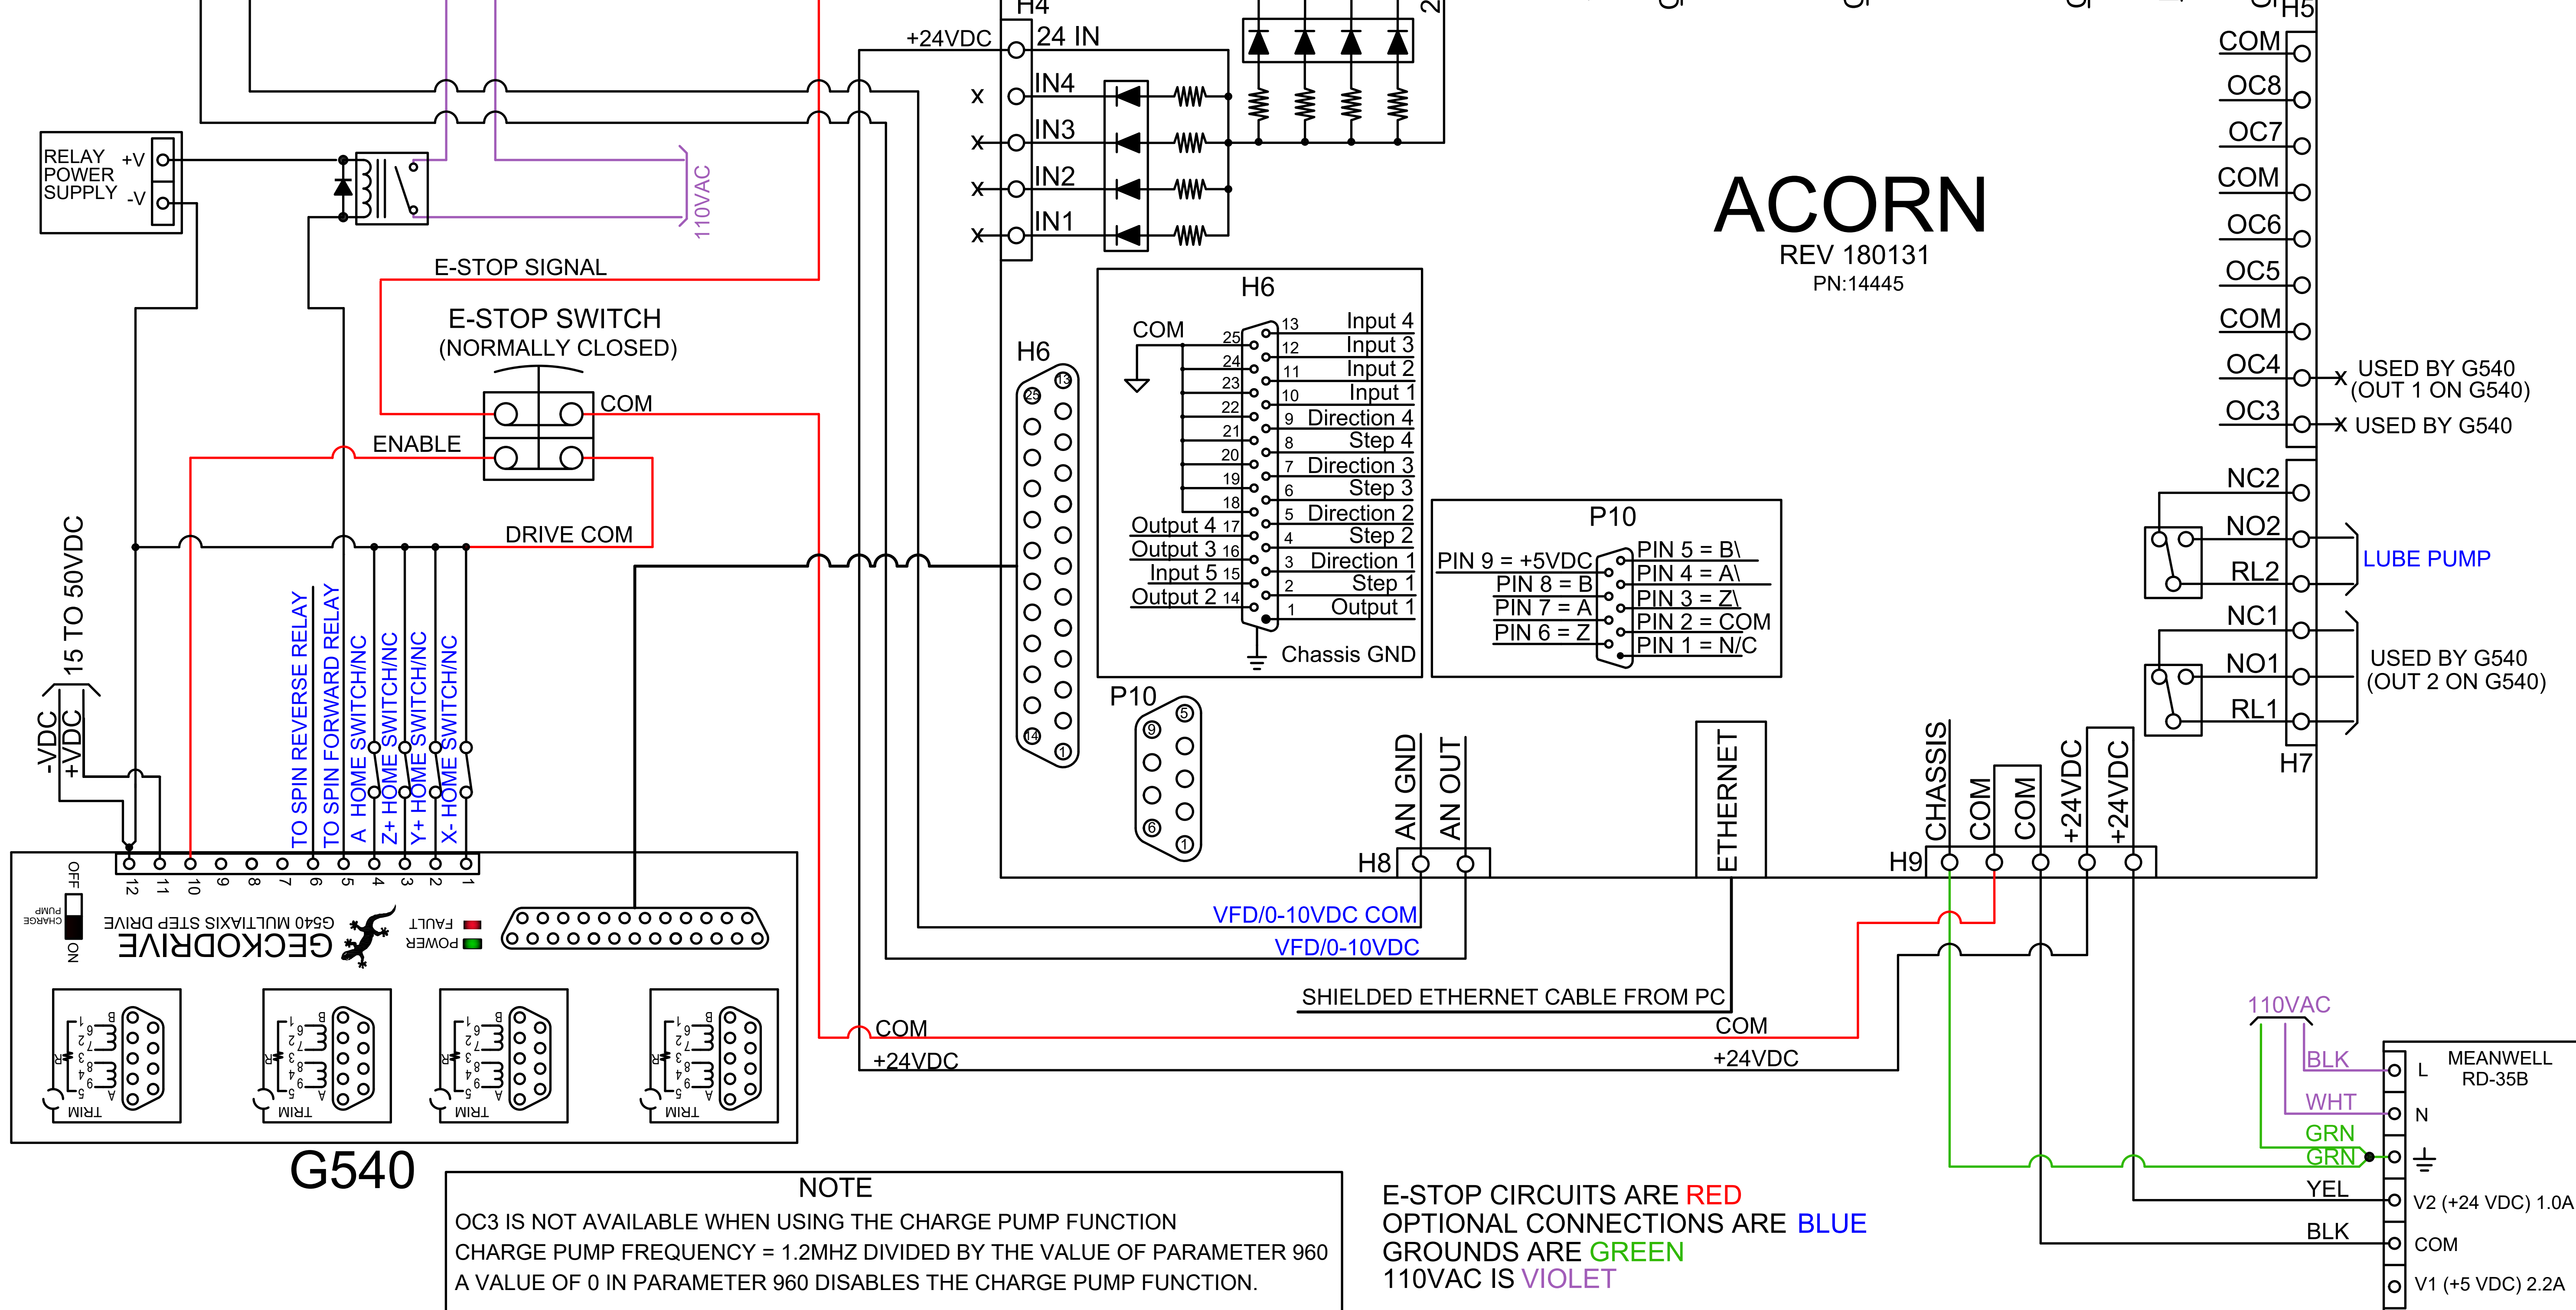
H4
+24VDC
24 IN
x IN4
x IN3
x IN2
x IN1
RELAY POWER SUPPLY +V -V
110VAC
E-STOP SIGNAL
E-STOP SWITCH
(NORMALLY CLOSED)
COM
ENABLE
DRIVE COM
15 TO 50VDC
-VDC +VDC
TO SPIN REVERSE RELAY
TO SPIN FORWARD RELAY
A HOME SWITCH/NC
Z+ HOME SWITCH/NC
Y+ HOME SWITCH/NC
X- HOME SWITCH/NC
12 11 10 9 8 7 6 5 4 3 2 1
ACORN
REV 180131
PN:14445
H5
COM
OC8
OC7
COM
OC6
OC5
COM
OC4 USED BY G540 (OUT 1 ON G540)
OC3 USED BY G540
NC2
NO2
RL2
LUBE PUMP
NC1
NO1
RL1
USED BY G540 (OUT 2 ON G540)
H7
H6
H6
COM
25 24 23 22 21 20 19 18
13 Input 4
12 Input 3
11 Input 2
10 Input 1
9 Direction 4
8 Step 4
7 Direction 3
6 Step 3
5 Direction 2
Output 4 17 4 Step 2
Output 3 16 3 Direction 1
Input 5 15 2 Step 1
Output 2 14 1 Output 1
Chassis GND
P10
PIN 9 = +5VDC
PIN 8 = B
PIN 7 = A
PIN 6 = Z
PIN 5 = B\
PIN 4 = A\
PIN 3 = Z\
PIN 2 = COM
PIN 1 = N/C
P10
H8 AN GND AN OUT
ETHERNET
H9 CHASSIS COM COM +24VDC +24VDC
VFD/0-10VDC COM
VFD/0-10VDC
SHIELDED ETHERNET CABLE FROM PC
COM
+24VDC
COM
+24VDC
OFF CHARGE PUMP ON
G540 MULTIAXIS STEP DRIVE
GECKODRIVE
FAULT
POWER
TRIM TRIM TRIM TRIM
G540
110VAC
BLK
WHT
GRN
GRN
YEL
BLK
MEANWELL RD-35B
L
N
V2 (+24 VDC) 1.0A
COM
V1 (+5 VDC) 2.2A
NOTE
OC3 IS NOT AVAILABLE WHEN USING THE CHARGE PUMP FUNCTION
CHARGE PUMP FREQUENCY = 1.2MHZ DIVIDED BY THE VALUE OF PARAMETER 960
A VALUE OF 0 IN PARAMETER 960 DISABLES THE CHARGE PUMP FUNCTION.
E-STOP CIRCUITS ARE RED
OPTIONAL CONNECTIONS ARE BLUE
GROUNDS ARE GREEN
110VAC IS VIOLET